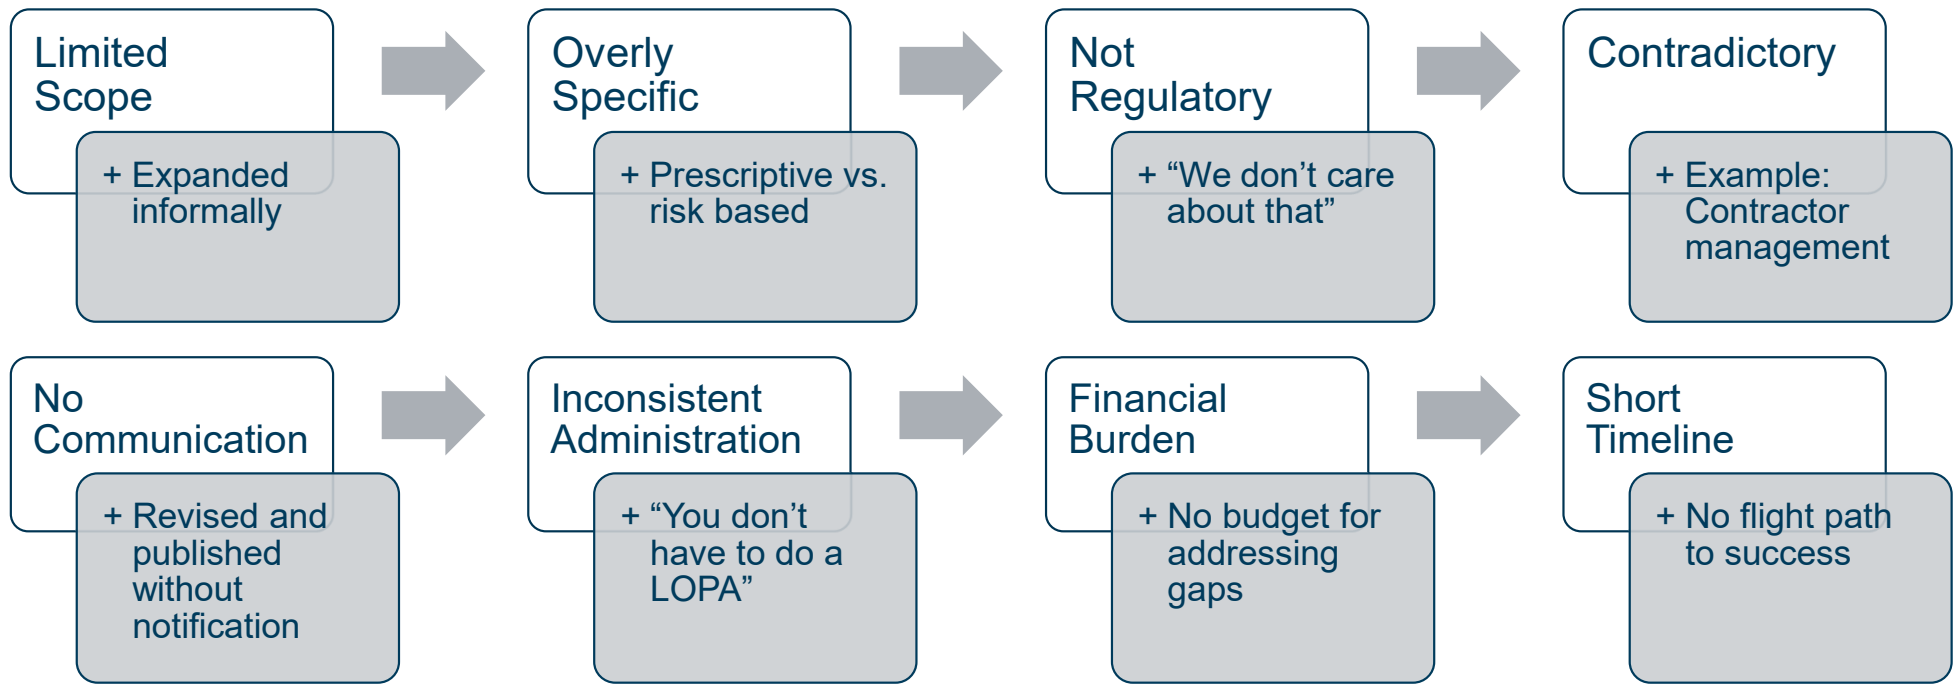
Limited Scope

+ Expanded informally

Overly Specific

+ Prescriptive vs. risk based

Not Regulatory

+ “We don’t care about that”

Contradictory

+ Example: Contractor management

No Communication

+ Revised and published without notification

Inconsistent Administration

+ “You don’t have to do a LOPA”

Financial Burden

+ No budget for addressing gaps

Short Timeline

+ No flight path to success